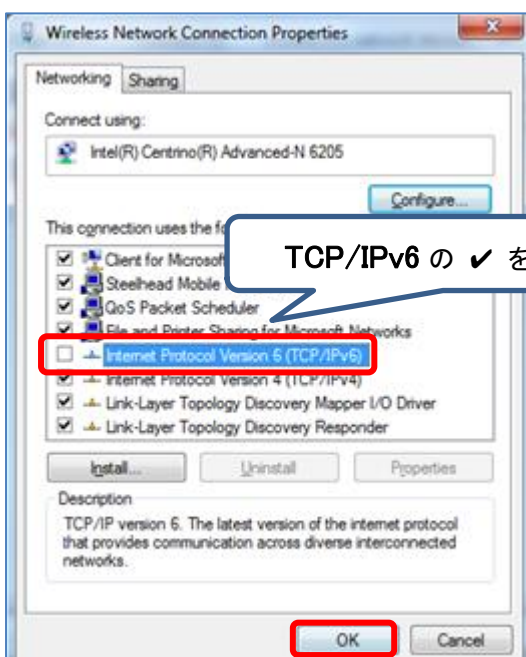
Wireless Network Connection Properties

Networking Sharing

Connect using:

Intel(R) Centrino(R) Advanced-N 6205

Configure...

This connection uses the fo

TCP/IPv6 の ✔ を

Client for Microsof

Steelhead Mobile

QoS Packet Scheduler

File and Printer Sharing for Microsoft Networks

Internet Protocol Version 6 (TCP/IPv6)

Internet Protocol Version 4 (TCP/IPv4)

Link-Layer Topology Discovery Mapper I/O Driver

Link-Layer Topology Discovery Responder

Install... Uninstall Properties

Description

TCP/IP version 6. The latest version of the internet protocol that provides communication across diverse interconnected networks.

OK Cancel